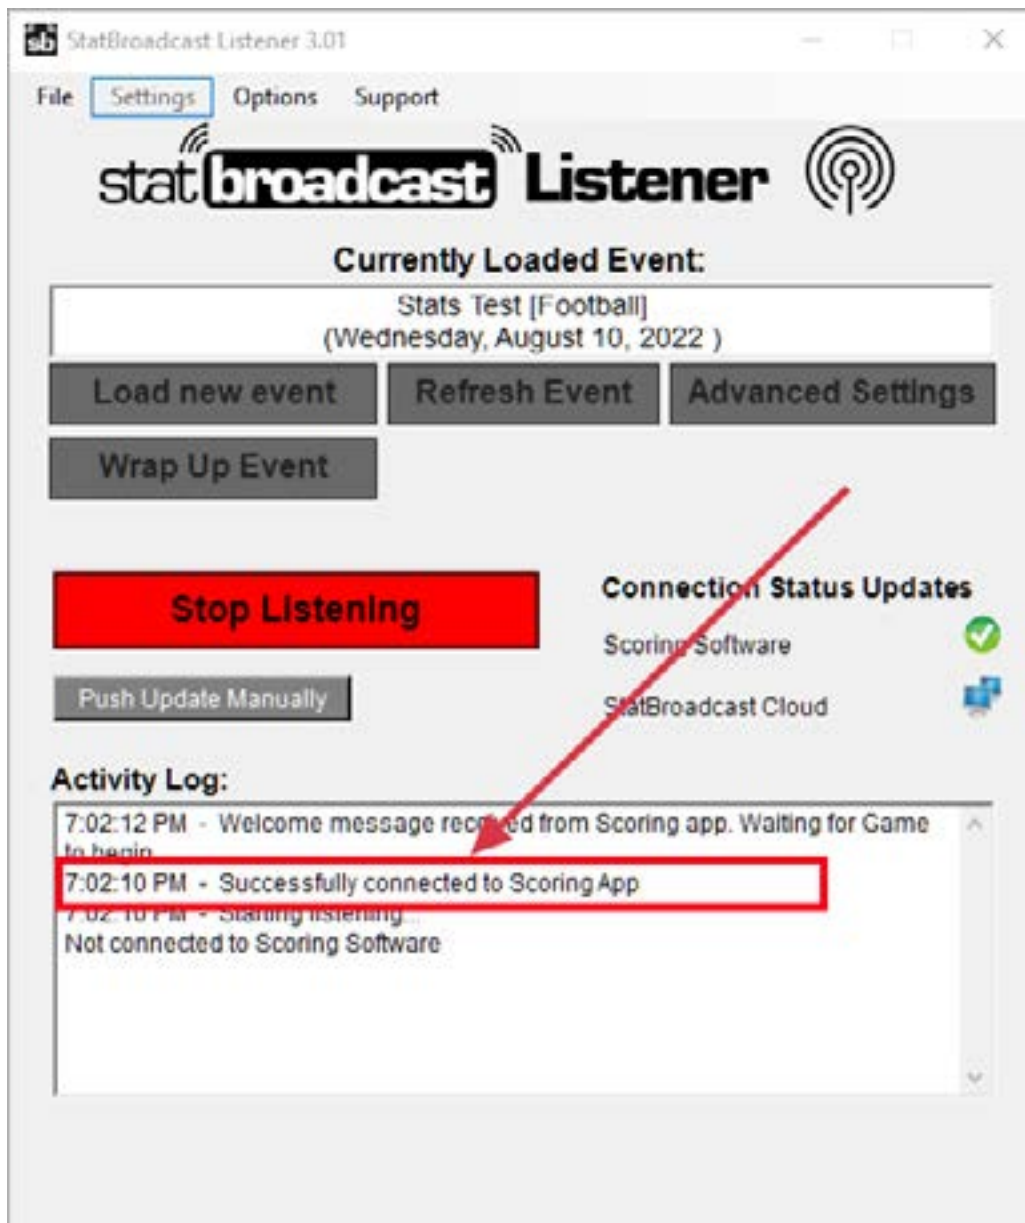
StatBroadcast Listener 3.01

File Settings Options Support

statbroadcast Listener

Currently Loaded Event:

Stats Test [Football]
(Wednesday, August 10, 2022 )

Load new event Refresh Event Advanced Settings

Wrap Up Event

Stop Listening

Push Update Manually

Connection Status Updates

Scoring Software

StatBroadcast Cloud

Activity Log:

7:02:12 PM - Welcome message received from Scoring app. Waiting for Game to begin

7:02:10 PM - Successfully connected to Scoring App

7:02:10 PM - Starting listening

Not connected to Scoring Software